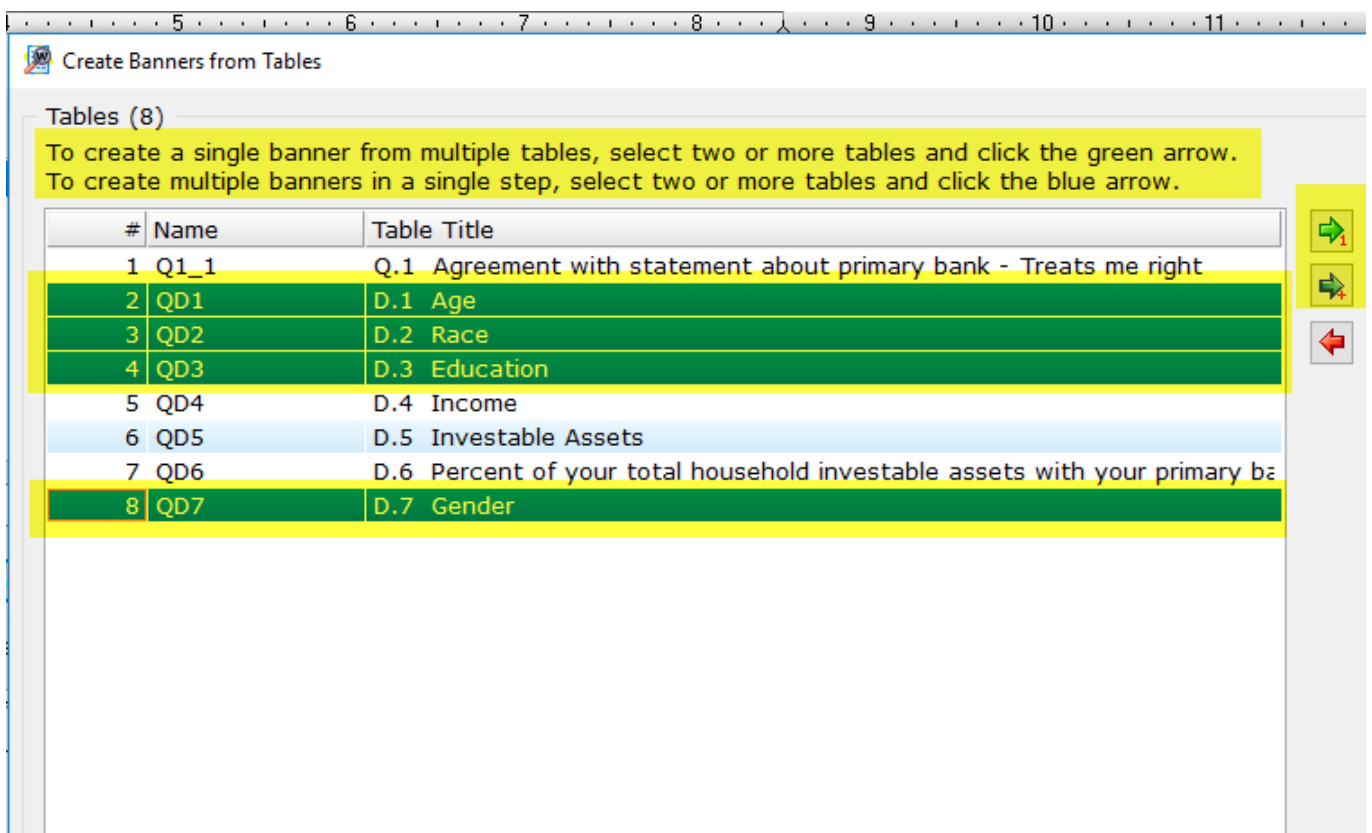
5 6 7 8 9 10 11

Create Banners from Tables

Tables (8)

To create a single banner from multiple tables, select two or more tables and click the green arrow.
To create multiple banners in a single step, select two or more tables and click the blue arrow.

| # | Name | Table Title |
|---|---|---|
| 1 | Q1_1 | Q.1 Agreement with statement about primary bank - Treats me right |
| 2 | QD1 | D.1 Age |
| 3 | QD2 | D.2 Race |
| 4 | QD3 | D.3 Education |
| 5 | QD4 | D.4 Income |
| 6 | QD5 | D.5 Investable Assets |
| 7 | QD6 | D.6 Percent of your total household investable assets with your primary ba |
| 8 | QD7 | D.7 Gender |

1
+